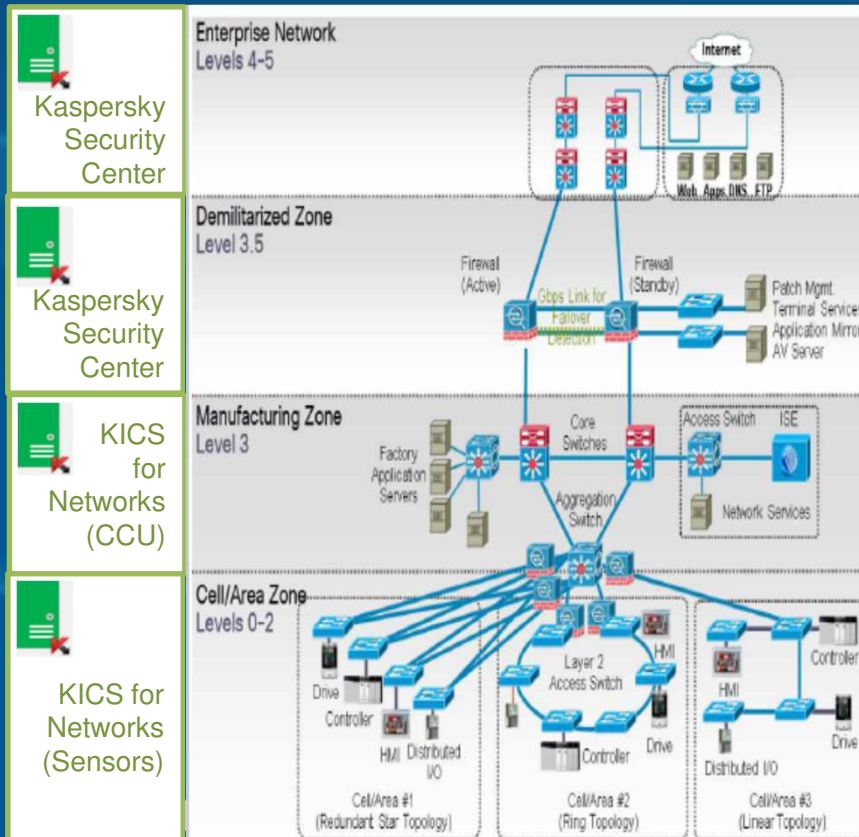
Kaspersky Security Center

Kaspersky Security Center

KICS for Networks (CCU)

KICS for Networks (Sensors)

Enterprise Network
Levels 4-5

Internet

Web Apps DNS FTP

Demilitarized Zone
Level 3.5

Firewall (Active)

Firewall (Standby)

Gbps Link for Failover Detection

Patch Mgmt.
Terminal Services
Application Mirror
AV Server

Manufacturing Zone
Level 3

Factory Application Servers

Core Switches

Access Switch

ISE

Network Services

Aggregation Switch

Cell/Area Zone
Levels 0-2

Drive

Controller

HMI

Distributed I/O

Layer 2 Access Switch

HMI

Controller

Drive

HMI

Controller

Drive

Distributed I/O

Cell/Area #1 (Redundant Star Topology)

Cell/Area #2 (Ring Topology)

Cell/Area #3 (Linear Topology)